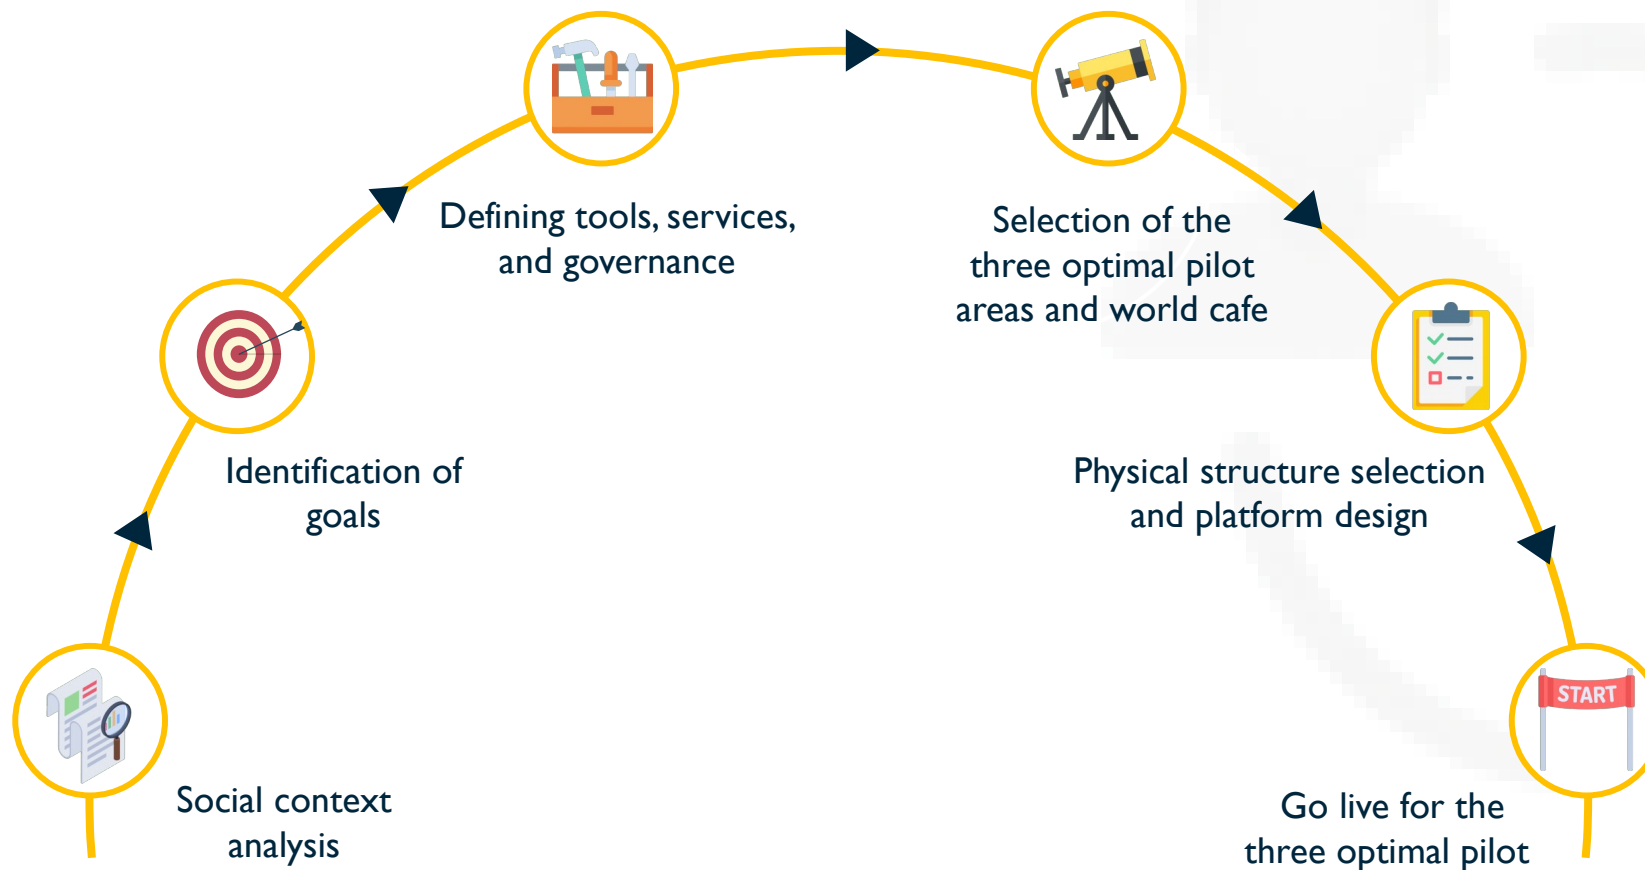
Defining tools, services, and governance

Selection of the three optimal pilot areas and world cafe

Identification of goals

Physical structure selection and platform design

START

Social context analysis

Go live for the three optimal pilot